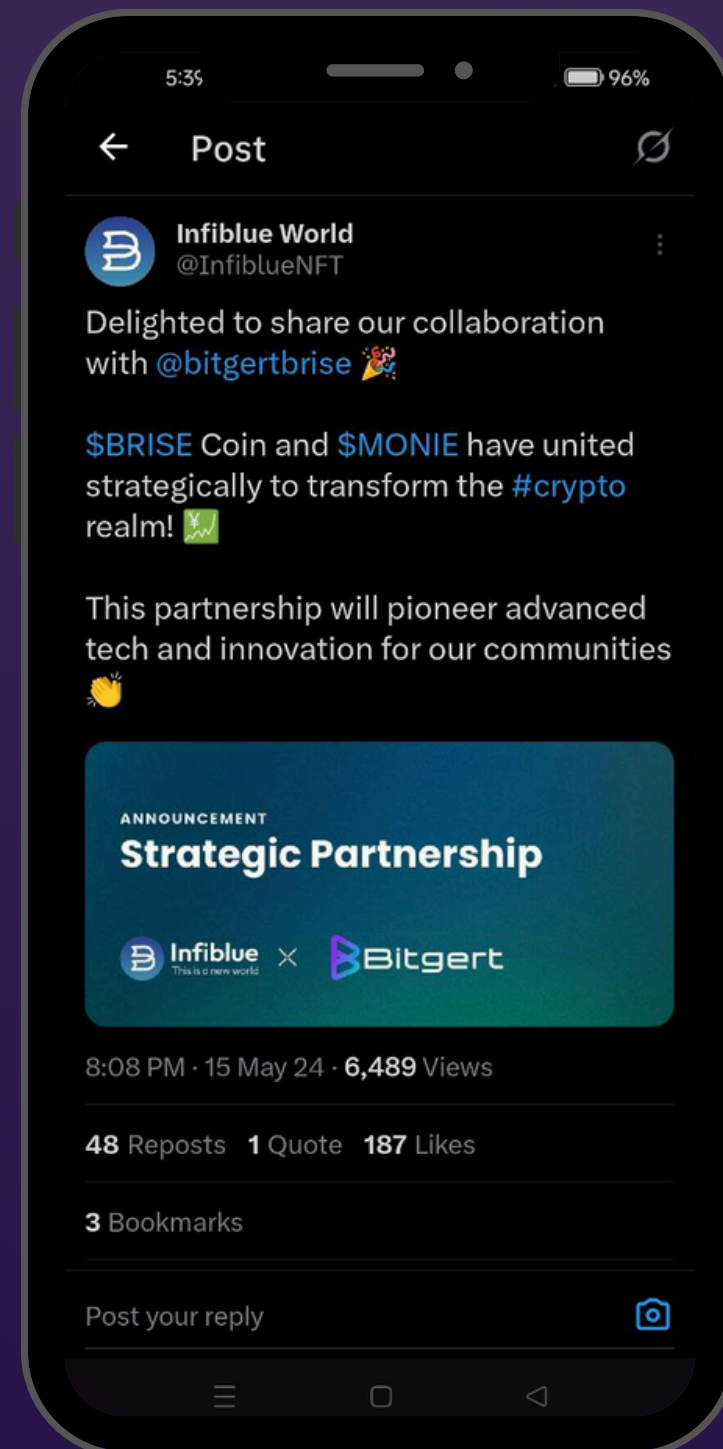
5:39

96%

Post

Infiblue World
@InfiblueNFT

Delighted to share our collaboration with @bitgertbrise 🎉

$BRISE Coin and $MONIE have united strategically to transform the #crypto realm! 💹

This partnership will pioneer advanced tech and innovation for our communities 👏

ANNOUNCEMENT
Strategic Partnership

Infiblue
This is a new world
×
Bitgert

8:08 PM · 15 May 24 · 6,489 Views

48 Reposts 1 Quote 187 Likes

3 Bookmarks

Post your reply